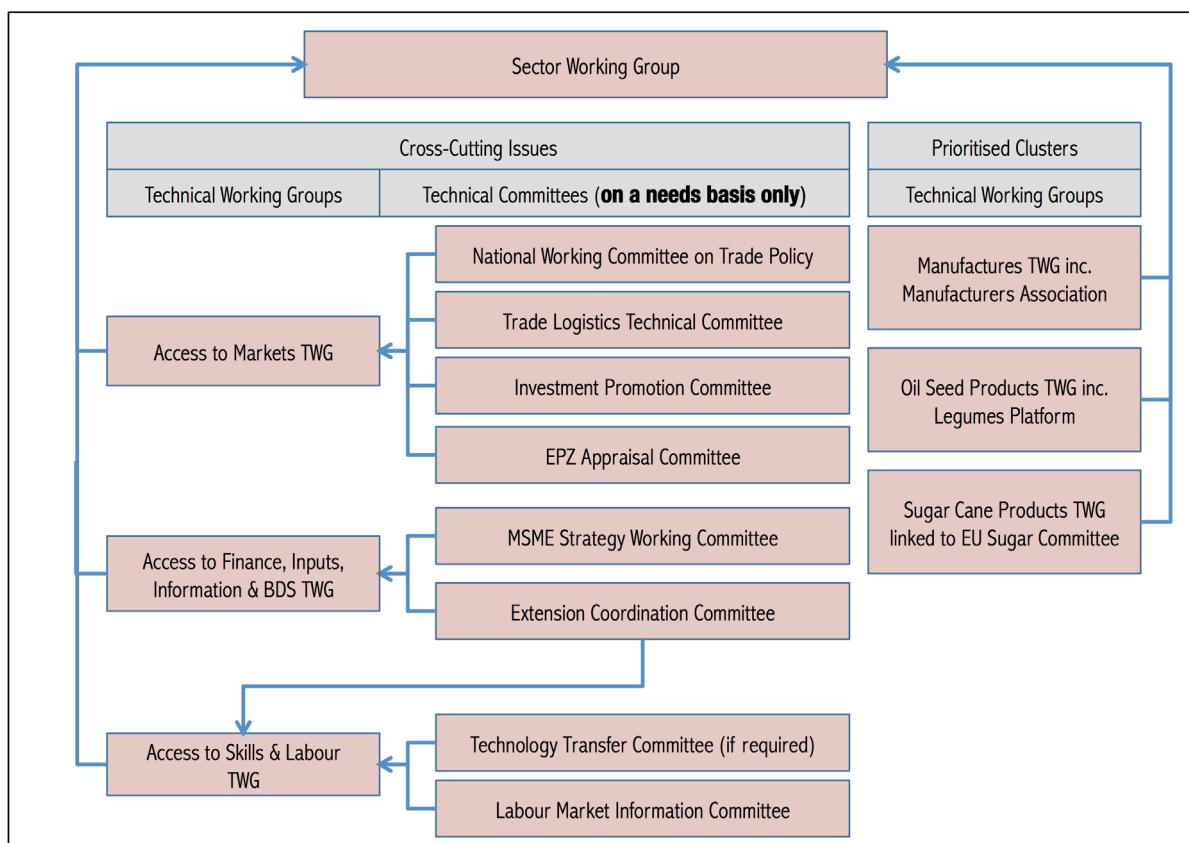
Sector Working Group

| Cross-Cutting Issues | |
|---|---|
| Technical Working Groups | Technical Committees (**on a needs basis only**) |

| Prioritised Clusters |
|---|
| Technical Working Groups |

Access to Markets TWG

National Working Committee on Trade Policy

Trade Logistics Technical Committee

Investment Promotion Committee

EPZ Appraisal Committee

Access to Finance, Inputs, Information & BDS TWG

MSME Strategy Working Committee

Extension Coordination Committee

Access to Skills & Labour TWG

Technology Transfer Committee (if required)

Labour Market Information Committee

Manufactures TWG inc. Manufacturers Association

Oil Seed Products TWG inc. Legumes Platform

Sugar Cane Products TWG linked to EU Sugar Committee